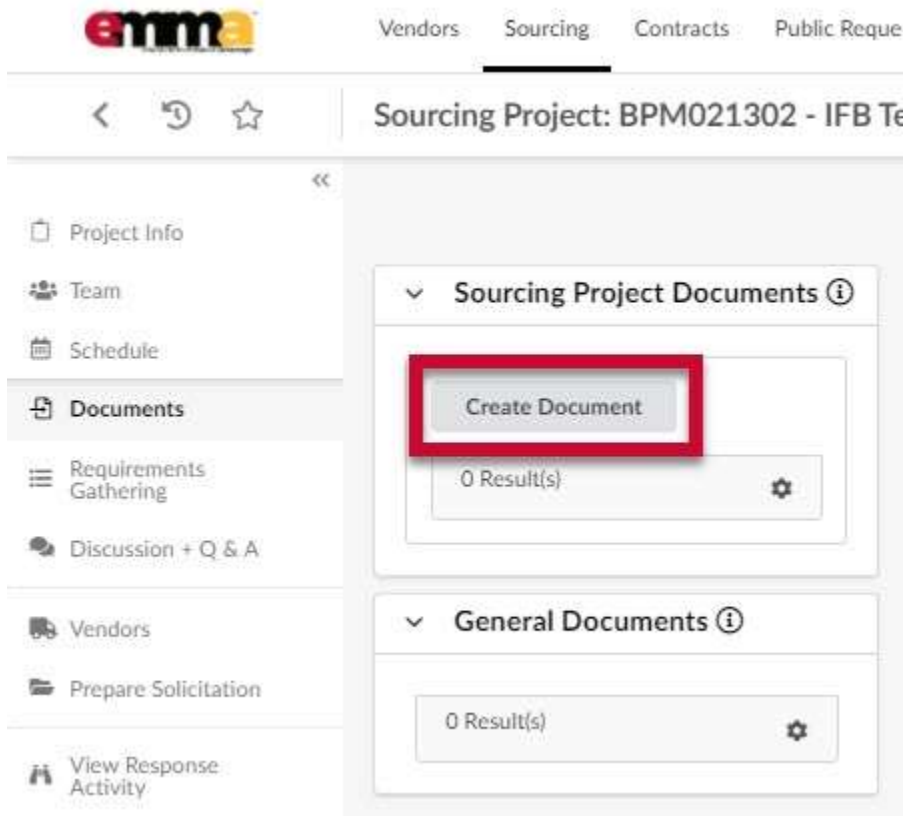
emma

Vendors Sourcing Contracts Public Reque

Sourcing Project: BPM021302 - IFB Te

Project Info
Team
Schedule
Documents
Requirements Gathering
Discussion + Q & A
Vendors
Prepare Solicitation
View Response Activity

Sourcing Project Documents ⓘ

Create Document

0 Result(s)

General Documents ⓘ

0 Result(s)